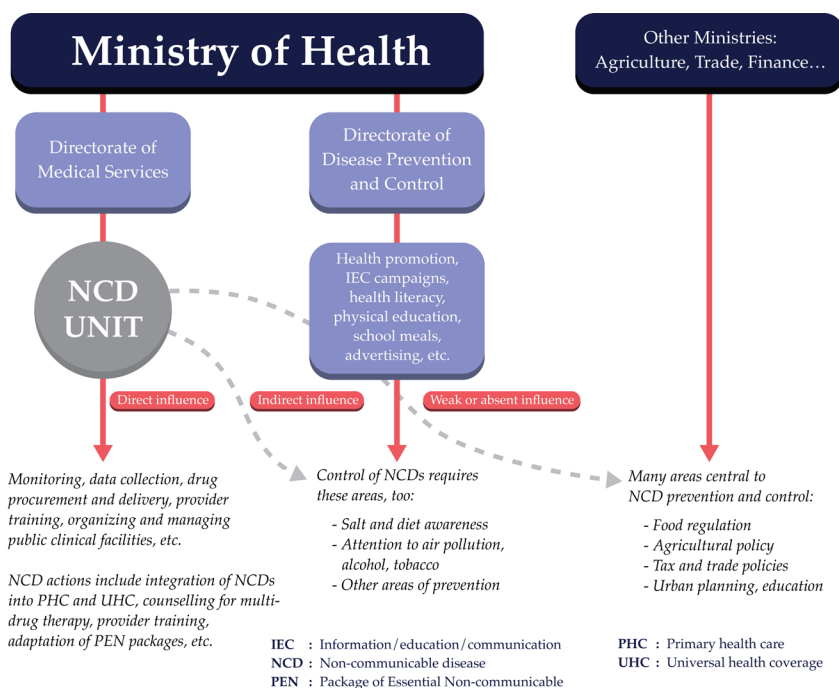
Ministry of Health

Other Ministries: Agriculture, Trade, Finance…

Directorate of Medical Services

Directorate of Disease Prevention and Control

NCD UNIT

Health promotion, IEC campaigns, health literacy, physical education, school meals, advertising, etc.

Direct influence

Indirect influence

Weak or absent influence

Monitoring, data collection, drug procurement and delivery, provider training, organizing and managing public clinical facilities, etc.

NCD actions include integration of NCDs into PHC and UHC, counselling for multi-drug therapy, provider training, adaptation of PEN packages, etc.

Control of NCDs requires these areas, too:

- Salt and diet awareness
- Attention to air pollution, alcohol, tobacco
- Other areas of prevention

Many areas central to NCD prevention and control:

- Food regulation
- Agricultural policy
- Tax and trade policies
- Urban planning, education

IEC : Information/education/communication
NCD : Non-communicable disease
PEN : Package of Essential Non-communicable

PHC : Primary health care
UHC : Universal health coverage